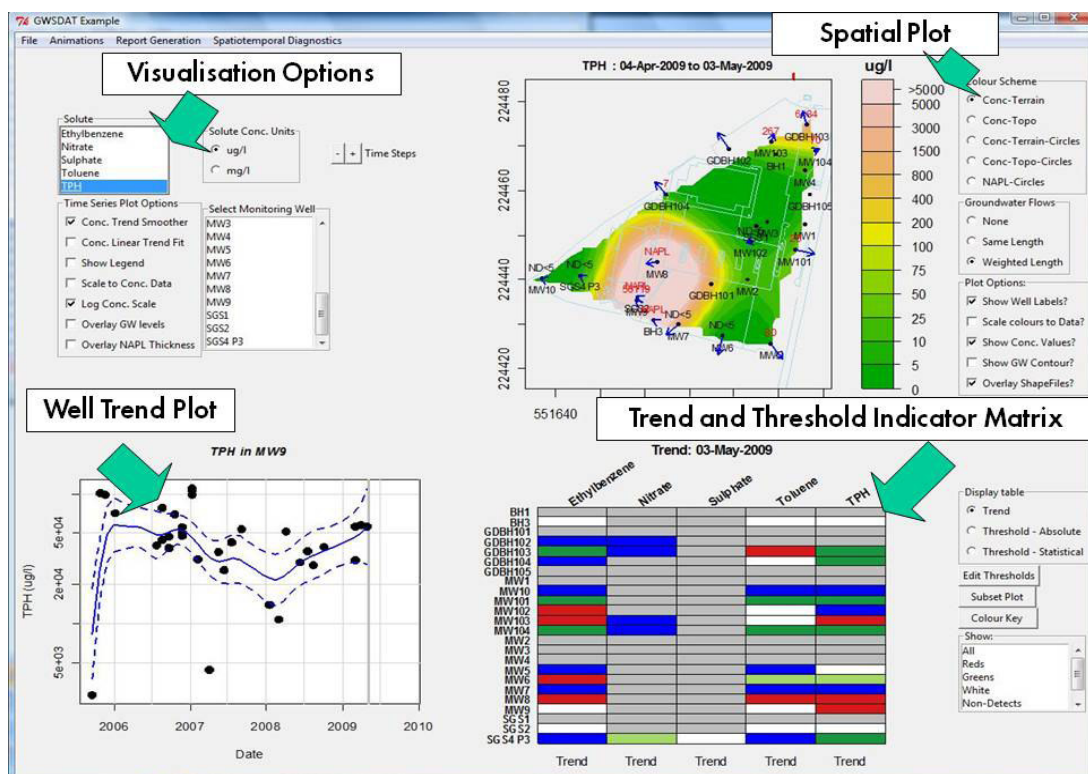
GWSDAT Example

File Animations Report Generation Spatiotemporal Diagnostics

Visualisation Options

Spatial Plot

Solute
Ethylbenzene
Nitrate
Sulphate
Toluene
TPH

Solute Conc. Units
ug/l
mg/l

- + Time Steps

Time Series Plot Options
Conc. Trend Smoother
Conc. Linear Trend Fit
Show Legend
Scale to Conc. Data
Log Conc. Scale
Overlay GW levels
Overlay NAPL Thickness

Select Monitoring Well
MW3
MW4
MW5
MW6
MW7
MW8
MW9
SGS1
SGS2
SGS4 P3

TPH : 04-Apr-2009 to 03-May-2009

224480
224460
224440
224420
551640

GDBH103 GDBH102 MW103 MW104 BH1 MW4 GDBH104 GDBH105 MW3 MW1 MW102 MW101 NAPL MW8 ND<5 MW10 SGS4 P3 GDBH101 MW2 BH3 MW7 ND<5 MW6 MW9

ug/l
>5000
5000
3000
1500
800
400
200
100
75
50
25
10
5
0

Colour Scheme
Conc-Terrain
Conc-Topo
Conc-Terrain-Circles
Conc-Topo-Circles
NAPL-Circles

Groundwater Flows
None
Same Length
Weighted Length

Plot Options:
Show Well Labels?
Scale colours to Data?
Show Conc. Values?
Show GW Contour?
Overlay ShapeFiles?

Well Trend Plot

Trend and Threshold Indicator Matrix

TPH in MW9

TPH (ug/l)
5e+04
2e+04
5e+03

2006 2007 2008 2009 2010
Date

Trend: 03-May-2009

Ethylbenzene Nitrate Sulphate Toluene TPH

BH1
BH3
GDBH101
GDBH102
GDBH103
GDBH104
GDBH105
MW1
MW10
MW101
MW102
MW103
MW104
MW2
MW3
MW4
MW5
MW6
MW7
MW8
MW9
SGS1
SGS2
SGS4 P3

Trend Trend Trend Trend Trend

Display table
Trend
Threshold - Absolute
Threshold - Statistical

Edit Thresholds
Subset Plot
Colour Key

Show:
All
Reds
Greens
White
Non-Detects